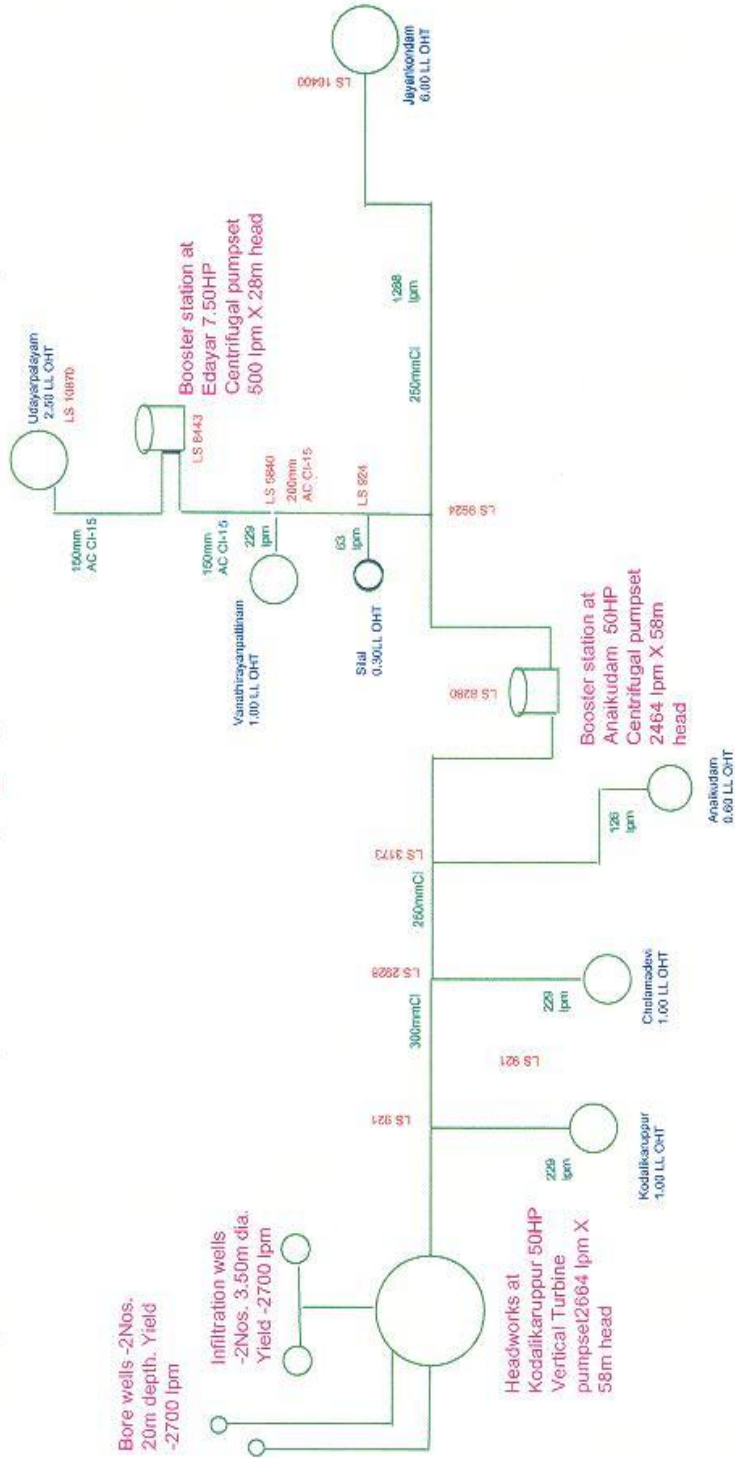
Bore wells -2Nos. 20m depth. Yield -2700 lpm

Infiltration wells -2Nos. 3.50m dia. Yield -2700 lpm

Headworks at Kodalikaruppur 50HP Vertical Turbine pumpset2664 lpm X 58m head

LS 921

229 lpm

Kodalikaruppur 1.00 LL OHT

LS 921

300mmCI

LS 2928

229 lpm

Cholamadevi 1.00 LL OHT

250mmCI

LS 3173

126 lpm

Anaikudam 0.60 LL OHT

LS 8280

Booster station at Anaikudam 50HP Centrifugal pumpset 2464 lpm X 58m head

Sital 0.30 LL OHT

63 lpm

LS 924

Vanathirayanpattinam 1.00 LL OHT

150mm AC CI-15

229 lpm

LS 5840

200mm AC CI-15

150mm AC CI-15

Udayarpalayam 2.50 LL OHT

LS 10870

LS 8443

Booster station at Edayar 7.50HP Centrifugal pumpset 500 lpm X 28m head

LS 9524

250mmCI

1288 lpm

LS 10400

Jayankondam 6.00 LL OHT